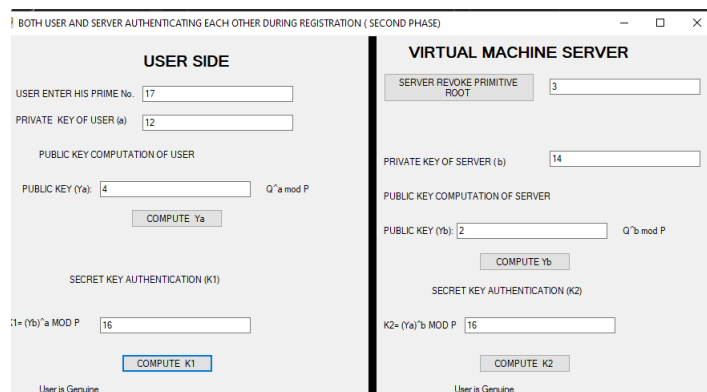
BOTH USER AND SERVER AUTHENTICATING EACH OTHER DURING REGISTRATION ( SECOND PHASE)

USER SIDE

USER ENTER HIS PRIME No. 17

PRIVATE KEY OF USER (a) 12

PUBLIC KEY COMPUTATION OF USER

PUBLIC KEY (Ya): 4 Q^a mod P

COMPUTE Ya

SECRET KEY AUTHENTICATION (K1)

K1= (Yb)^a MOD P 16

COMPUTE K1

User is Genuine

VIRTUAL MACHINE SERVER

SERVER REVOKE PRIMITIVE ROOT 3

PRIVATE KEY OF SERVER ( b ) 14

PUBLIC KEY COMPUTATION OF SERVER

PUBLIC KEY (Yb): 2 Q^b mod P

COMPUTE Yb

SECRET KEY AUTHENTICATION (K2)

K2= (Ya)^b MOD P 16

COMPUTE K2

User is Genuine